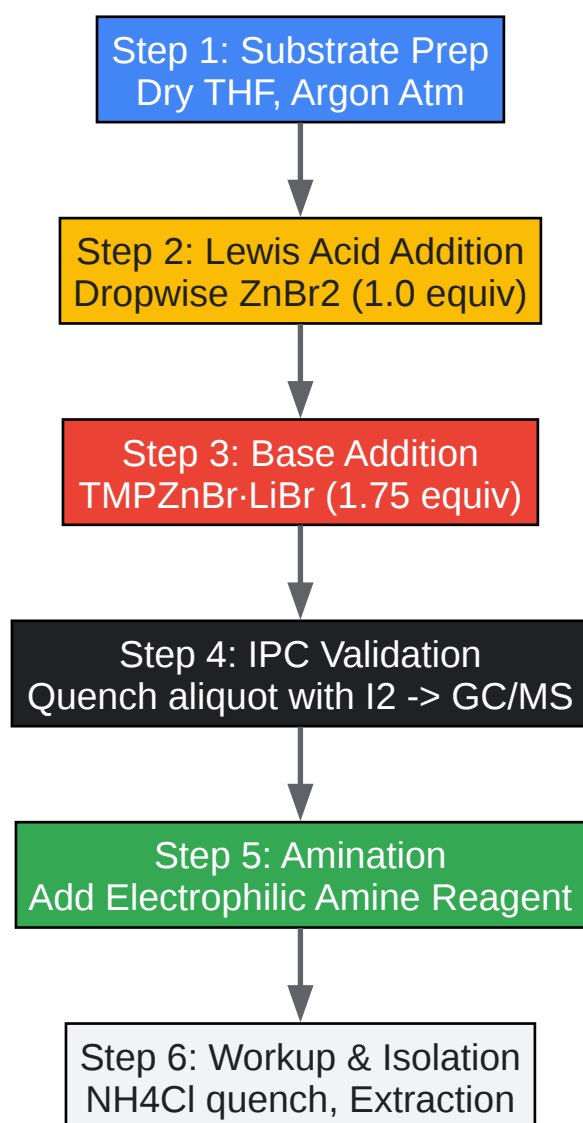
Step 1: Substrate Prep
Dry THF, Argon Atm

Step 2: Lewis Acid Addition
Dropwise ZnBr2 (1.0 equiv)

Step 3: Base Addition
TMPZnBr·LiBr (1.75 equiv)

Step 4: IPC Validation
Quench aliquot with I2 -> GC/MS

Step 5: Amination
Add Electrophilic Amine Reagent

Step 6: Workup & Isolation
NH4Cl quench, Extraction